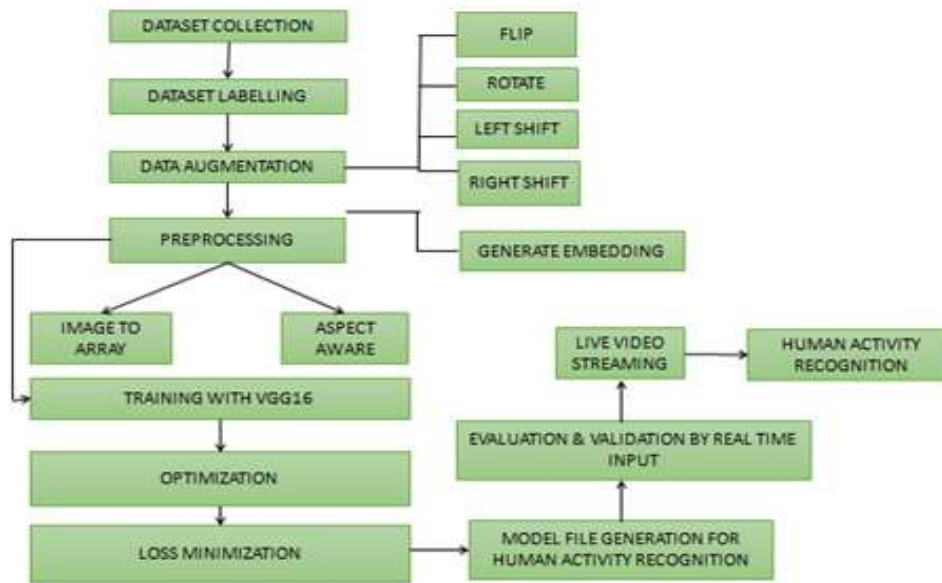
DATASET COLLECTION

DATASET LABELLING

DATA AUGMENTATION

FLIP

ROTATE

LEFT SHIFT

RIGHT SHIFT

PREPROCESSING

GENERATE EMBEDDING

IMAGE TO ARRAY

ASPECT AWARE

TRAINING WITH VGG16

OPTIMIZATION

LOSS MINIMIZATION

MODEL FILE GENERATION FOR HUMAN ACTIVITY RECOGNITION

EVALUATION & VALIDATION BY REAL TIME INPUT

LIVE VIDEO STREAMING

HUMAN ACTIVITY RECOGNITION